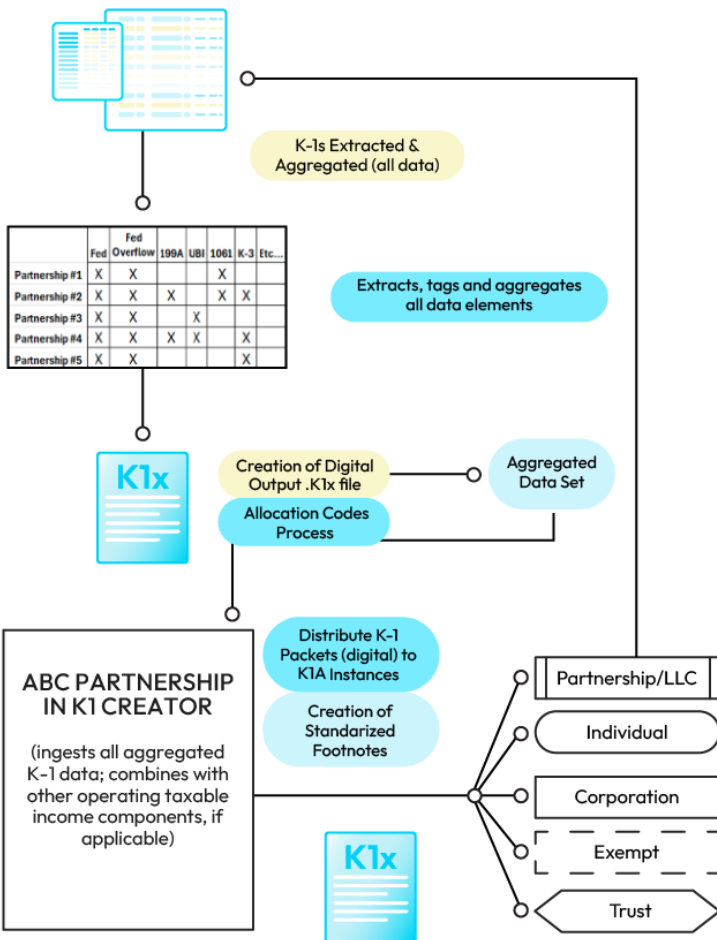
K-1s Extracted & Aggregated (all data)

| | Fed | Fed Overflow | 199A | UBI | 1061 | K-3 | Etc... |
|---|---|---|---|---|---|---|---|
| Partnership #1 | X | X | | | X | | |
| Partnership #2 | X | X | X | | X | X | |
| Partnership #3 | X | X | | X | | | |
| Partnership #4 | X | X | X | X | | X | |
| Partnership #5 | X | X | | | | X | |

Extracts, tags and aggregates all data elements

K1x

Creation of Digital Output .K1x file

Allocation Codes Process

Aggregated Data Set

ABC PARTNERSHIP IN K1 CREATOR

(ingests all aggregated K-1 data; combines with other operating taxable income components, if applicable)

Distribute K-1 Packets (digital) to K1A Instances

Creation of Standarized Footnotes

K1x

Partnership/LLC

Individual

Corporation

Exempt

Trust